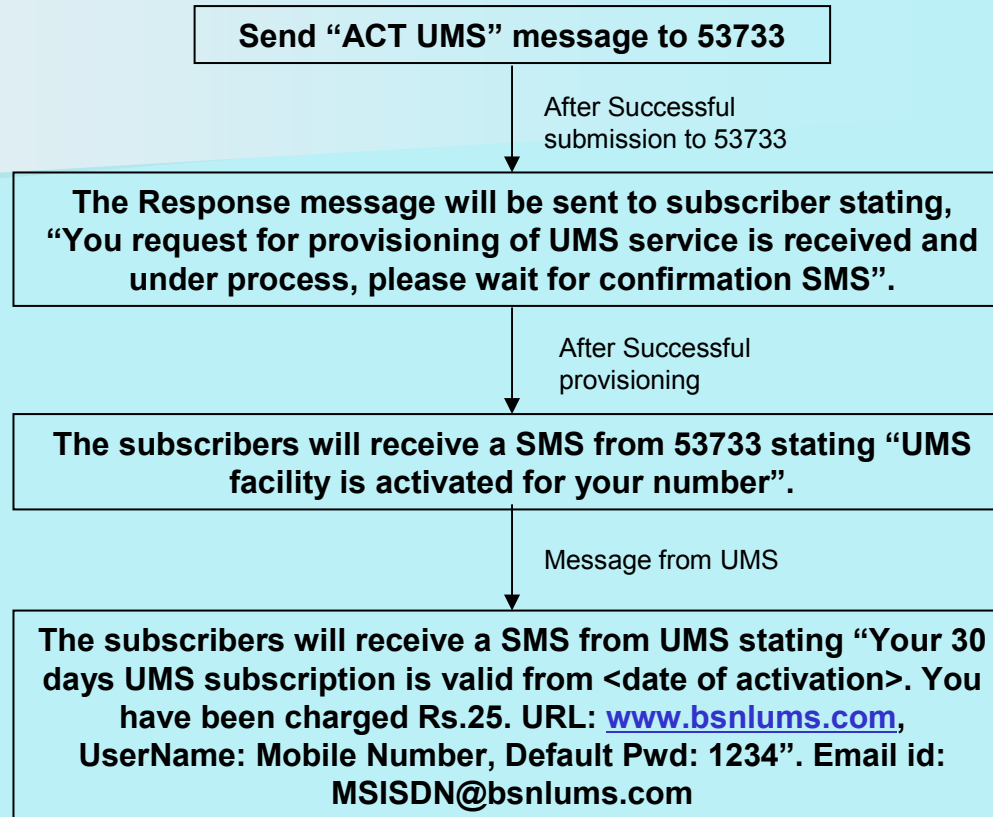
Send “ACT UMS” message to 53733

After Successful submission to 53733

The Response message will be sent to subscriber stating, “You request for provisioning of UMS service is received and under process, please wait for confirmation SMS”.

After Successful provisioning

The subscribers will receive a SMS from 53733 stating “UMS facility is activated for your number”.

Message from UMS

The subscribers will receive a SMS from UMS stating “Your 30 days UMS subscription is valid from <date of activation>. You have been charged Rs.25. URL: www.bsnlums.com, UserName: Mobile Number, Default Pwd: 1234”. Email id: MSISDN@bsnlums.com